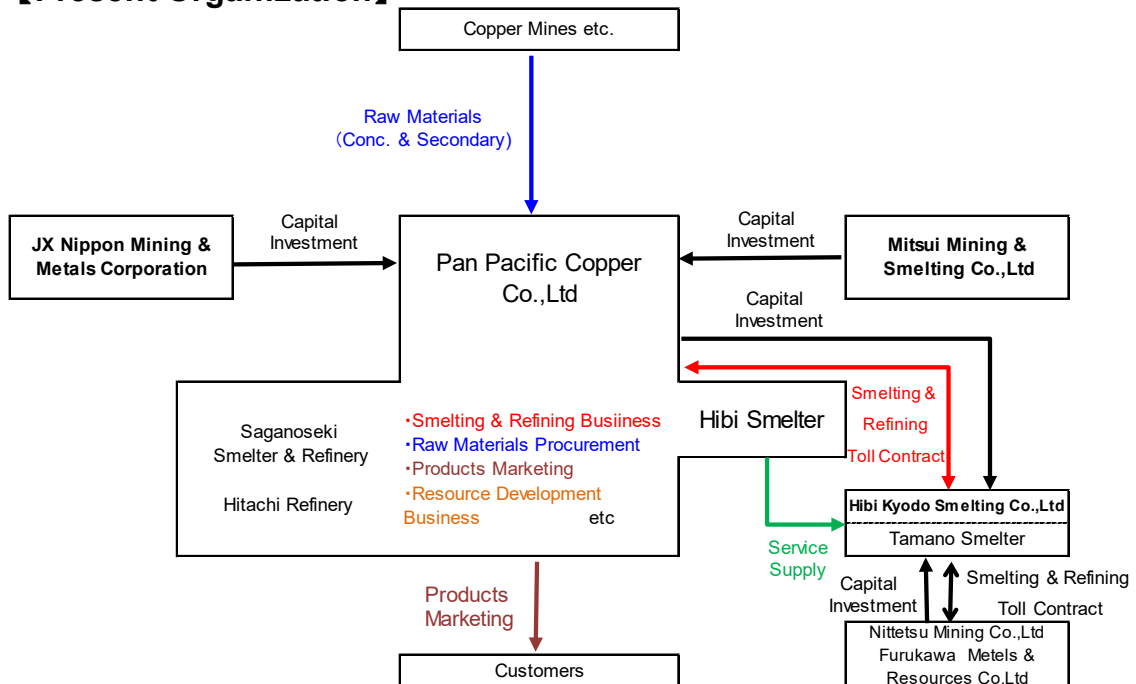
【Present Organization】

Copper Mines etc.

Raw Materials (Conc. & Secondary)

JX Nippon Mining & Metals Corporation

Capital Investment

Pan Pacific Copper Co.,Ltd

Capital Investment

Mitsui Mining & Smelting Co.,Ltd

Capital Investment

Smelting & Refining Toll Contract

Saganoseki Smelter & Refinery

Hitachi Refinery

・Smelting & Refining Busiiness
・Raw Materials Procurement
・Products Marketing
・Resource Development Business etc

Hibi Smelter

Hibi Kyodo Smelting Co.,Ltd

Tamano Smelter

Service Supply

Products Marketing

Capital Investment

Smelting & Refining Toll Contract

Customers

Nittetsu Mining Co.,Ltd
Furukawa Metels & Resources Co.Ltd